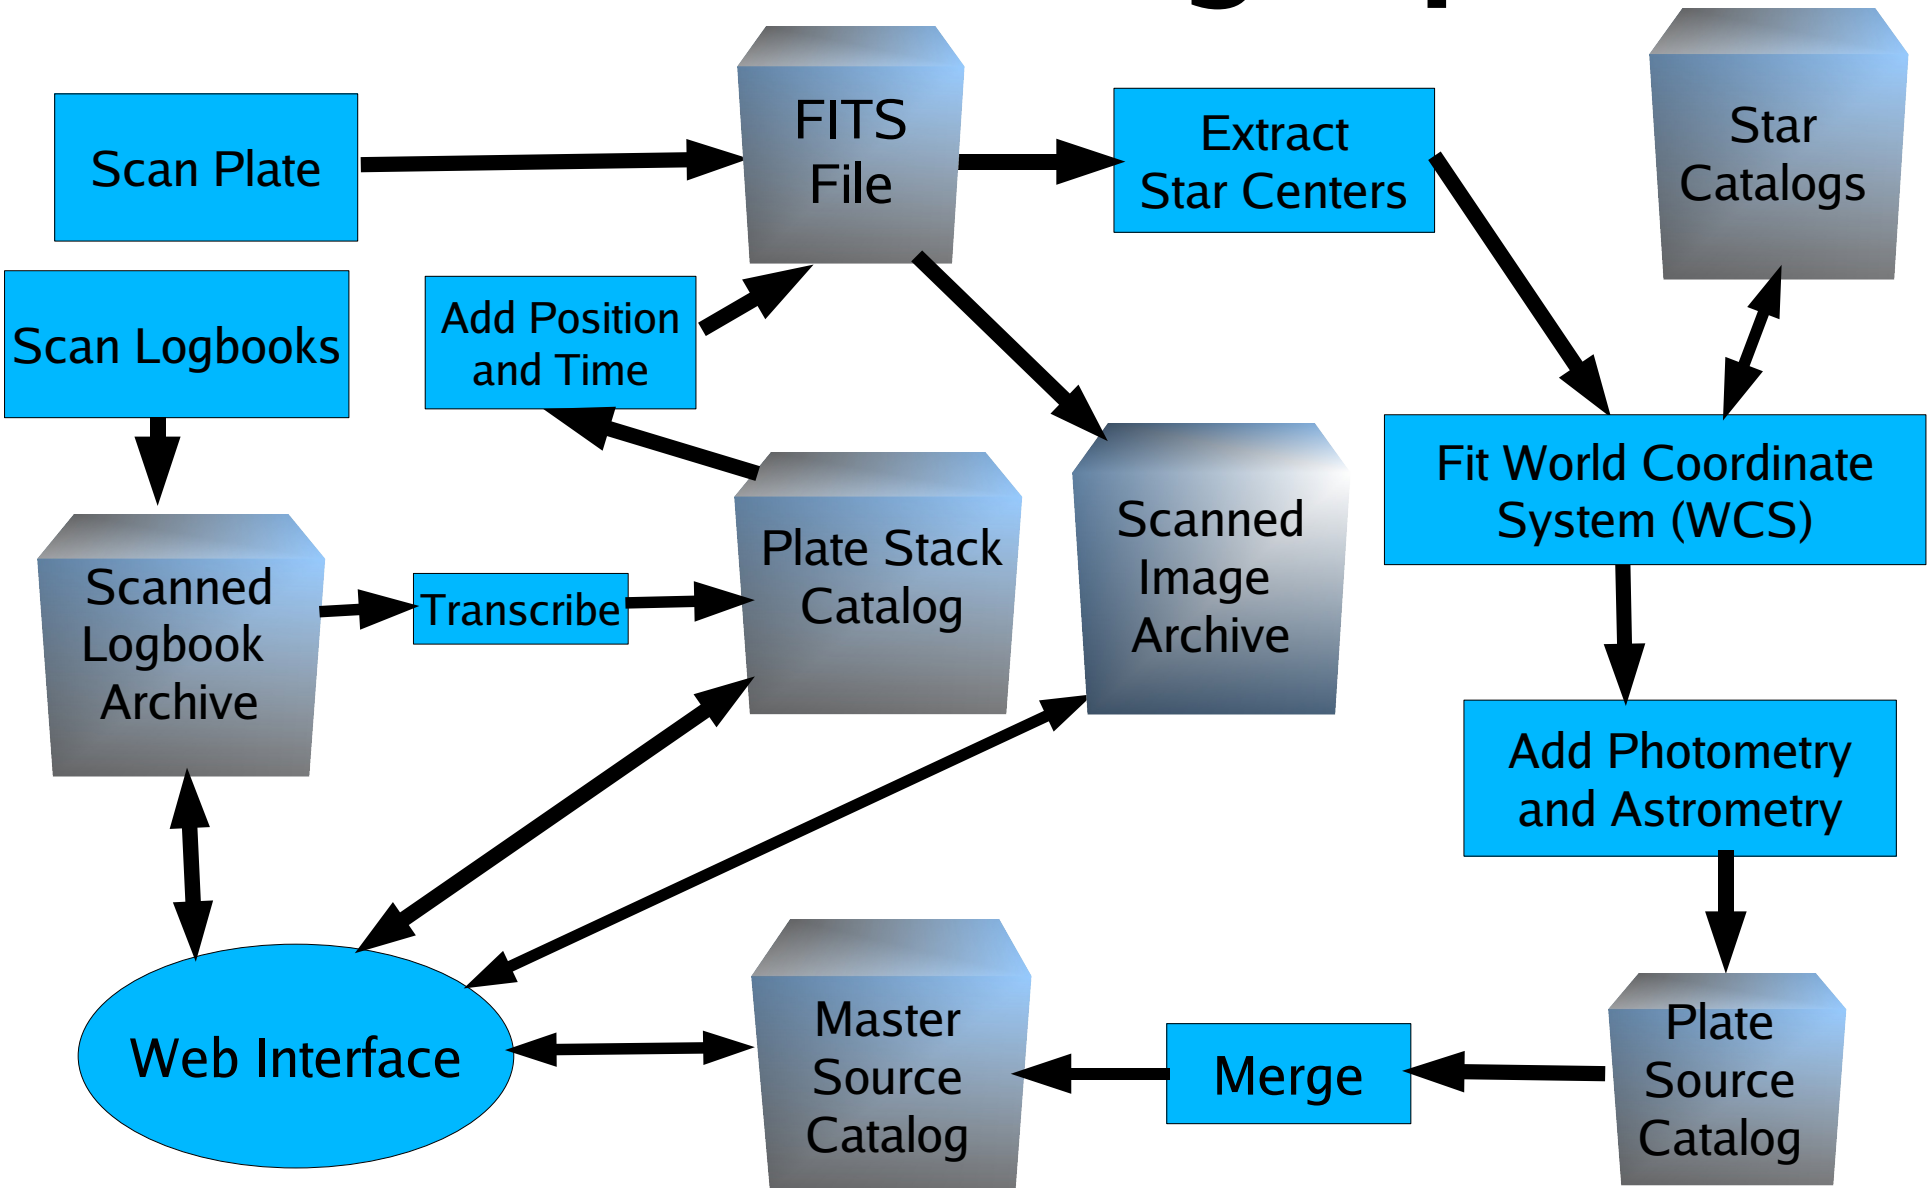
Scan Plate

FITS File

Extract Star Centers

Star Catalogs

Scan Logbooks

Add Position and Time

Fit World Coordinate System (WCS)

Scanned Logbook Archive

Transcribe

Plate Stack Catalog

Scanned Image Archive

Add Photometry and Astrometry

Web Interface

Master Source Catalog

Merge

Plate Source Catalog